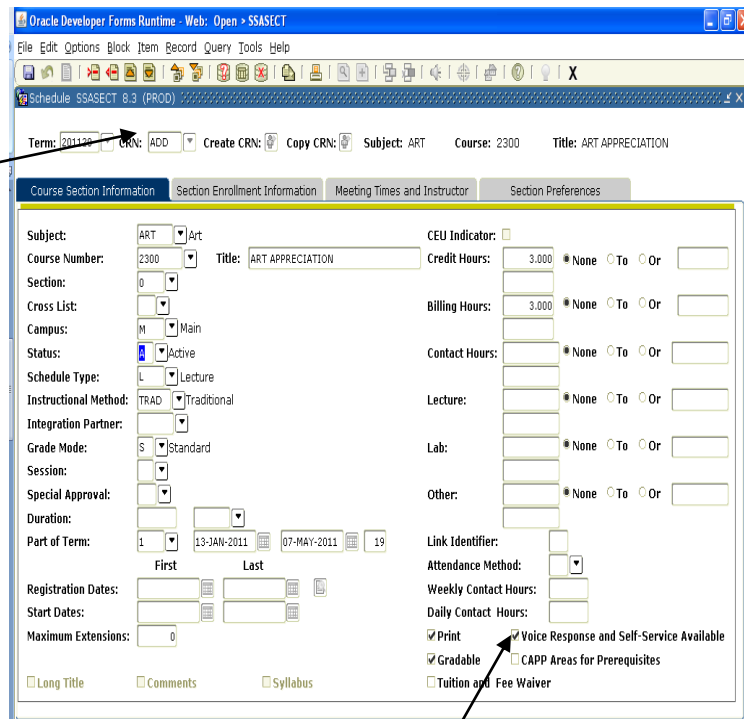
Oracle Developer Forms Runtime - Web: Open > SSASECT

File Edit Options Block Item Record Query Tools Help

X

Schedule SSASECT 8.3 (PROD)

Term: 201120 CRN: ADD Create CRN: Copy CRN: Subject: ART Course: 2300 Title: ART APPRECIATION

Course Section Information | Section Enrollment Information | Meeting Times and Instructor | Section Preferences

Subject: ART Art
Course Number: 2300 Title: ART APPRECIATION
Section: 0
Cross List:
Campus: M Main
Status: A Active
Schedule Type: L Lecture
Instructional Method: TRAD Traditional
Integration Partner:
Grade Mode: S Standard
Session:
Special Approval:
Duration:
Part of Term: 1 13-JAN-2011 07-MAY-2011 19
First Last
Registration Dates:
Start Dates:
Maximum Extensions: 0

CEU Indicator:
Credit Hours: 3.000 None To Or
Billing Hours: 3.000 None To Or
Contact Hours: None To Or
Lecture: None To Or
Lab: None To Or
Other: None To Or
Link Identifier:
Attendance Method:
Weekly Contact Hours:
Daily Contact Hours:

Print
Voice Response and Self-Service Available
Gradable
CAPP Areas for Prerequisites
Tuition and Fee Waiver

Long Title Comments Syllabus